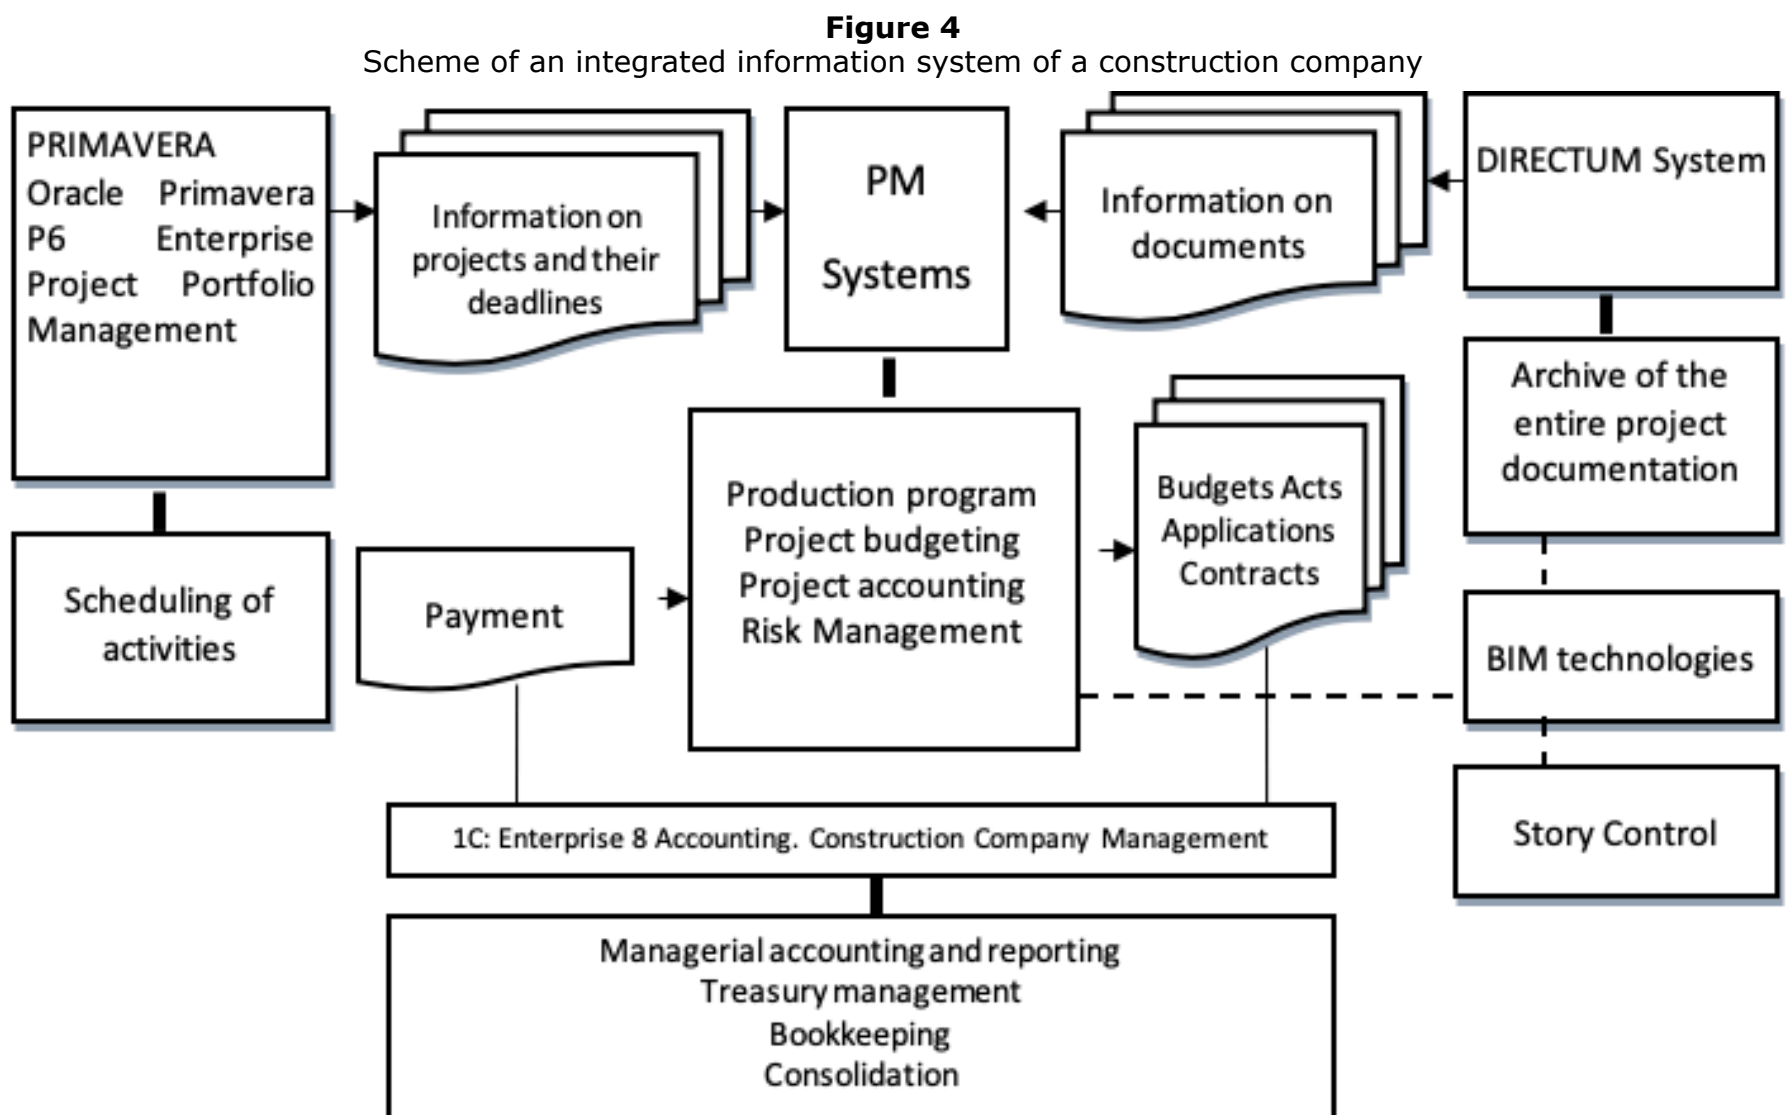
**Figure 4**
Scheme of an integrated information system of a construction company

PRIMAVERA Oracle Primavera P6 Enterprise Project Portfolio Management

Information on projects and their deadlines

PM Systems

Information on documents

DIRECTUM System

Archive of the entire project documentation

Scheduling of activities

Payment

Production program
Project budgeting
Project accounting
Risk Management

Budgets Acts
Applications
Contracts

BIM technologies

Story Control

1C: Enterprise 8 Accounting. Construction Company Management

Managerial accounting and reporting
Treasury management
Bookkeeping
Consolidation